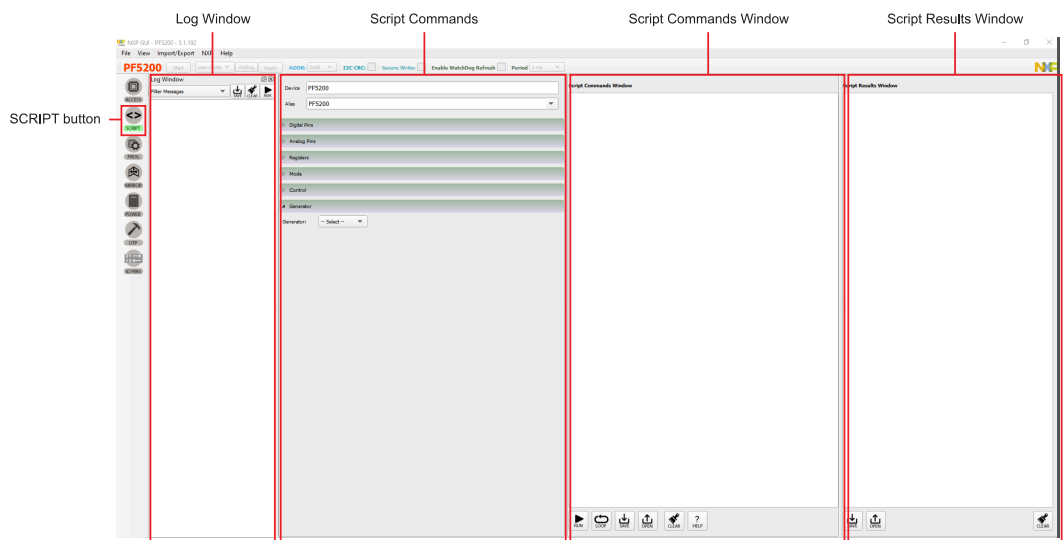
Log Window
Script Commands
Script Commands Window
Script Results Window

NXP GUI - PF5200 - 3.1.192
File View Import/Export NXP Help
PF5200 Start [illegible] Polling Apply ADDR: 0x08 I2C CRC: Secure Write: Enable WatchDog Refresh Period 1 ms

SCRIPT button
ACCESS
SCRIPT
PROG
MIRROR
POWER
OTP
IO PINS

Log Window
Filter Messages
SAVE CLEAR RUN

Device PF5200
Alias PF5200
Digital Pins
Analog Pins
Registers
Mode
Control
Generator
Generator: -- Select --

Script Commands Window
RUN LOOP SAVE OPEN CLEAR HELP

Script Results Window
SAVE OPEN
CLEAR